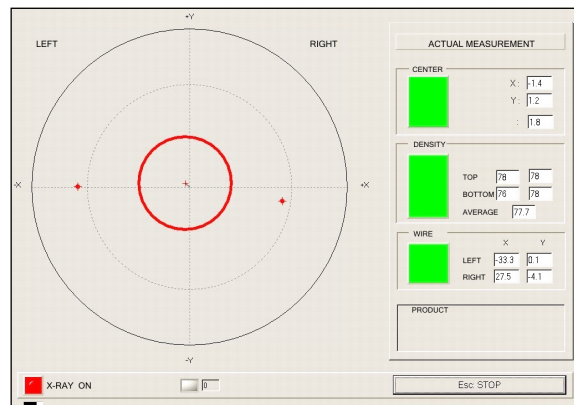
+Y

LEFT

RIGHT

-X

+X

-Y

ACTUAL MEASUREMENT

CENTER

X: -1.4

Y: 1.2

: 1.8

DENSITY

TOP 78 78

BOTTOM 76 78

AVERAGE 77.7

WIRE

X Y

LEFT -33.3 0.1

RIGHT 27.5 -4.1

PRODUCT

X-RAY ON

0

Esc: STOP